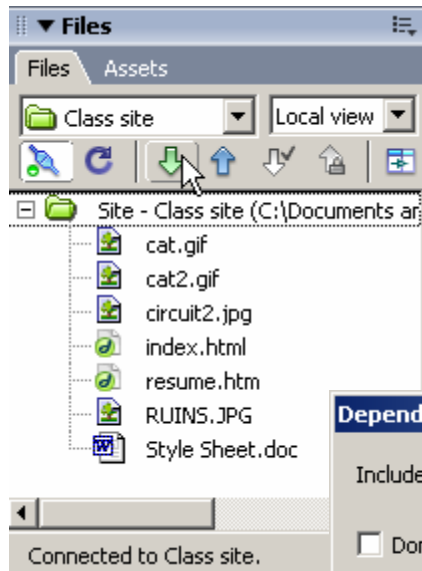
▼ Files

Files Assets

Class site

Local view

Site - Class site (C:\Documents ar

cat.gif

cat2.gif

circuit2.jpg

index.html

resume.htm

RUINS.JPG

Style Sheet.doc

Depend

Include

Dor

Connected to Class site.